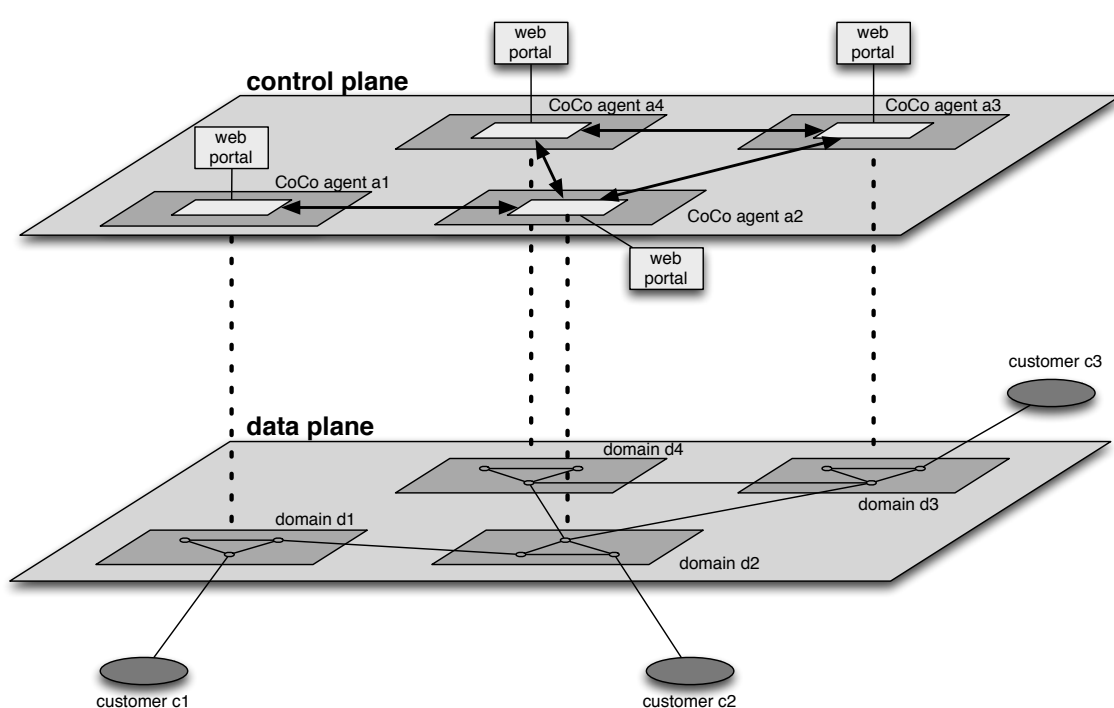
web portal

web portal

control plane

CoCo agent a4

CoCo agent a3

web portal

CoCo agent a1

CoCo agent a2

web portal

customer c3

data plane

domain d4

domain d3

domain d1

domain d2

customer c1

customer c2